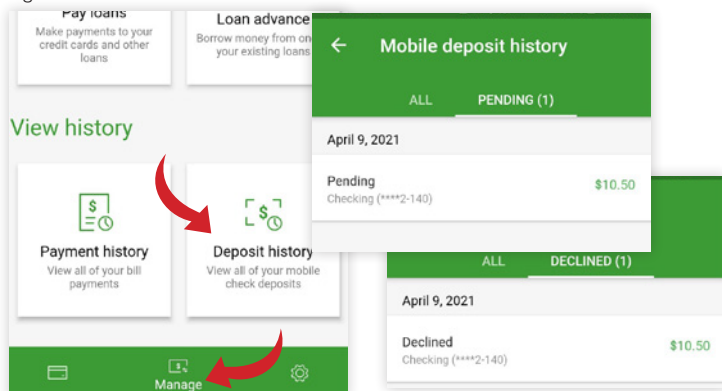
Pay loans
Make payments to your credit cards and other loans

Loan advance
Borrow money from on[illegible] your existing loans

View history

Payment history
View all of your bill payments

Deposit history
View all of your mobile check deposits

Manage

←
Mobile deposit history

ALL
PENDING (1)

April 9, 2021

Pending
Checking (****2-140)
$10.50

ALL
DECLINED (1)

April 9, 2021

Declined
Checking (****2-140)
$10.50